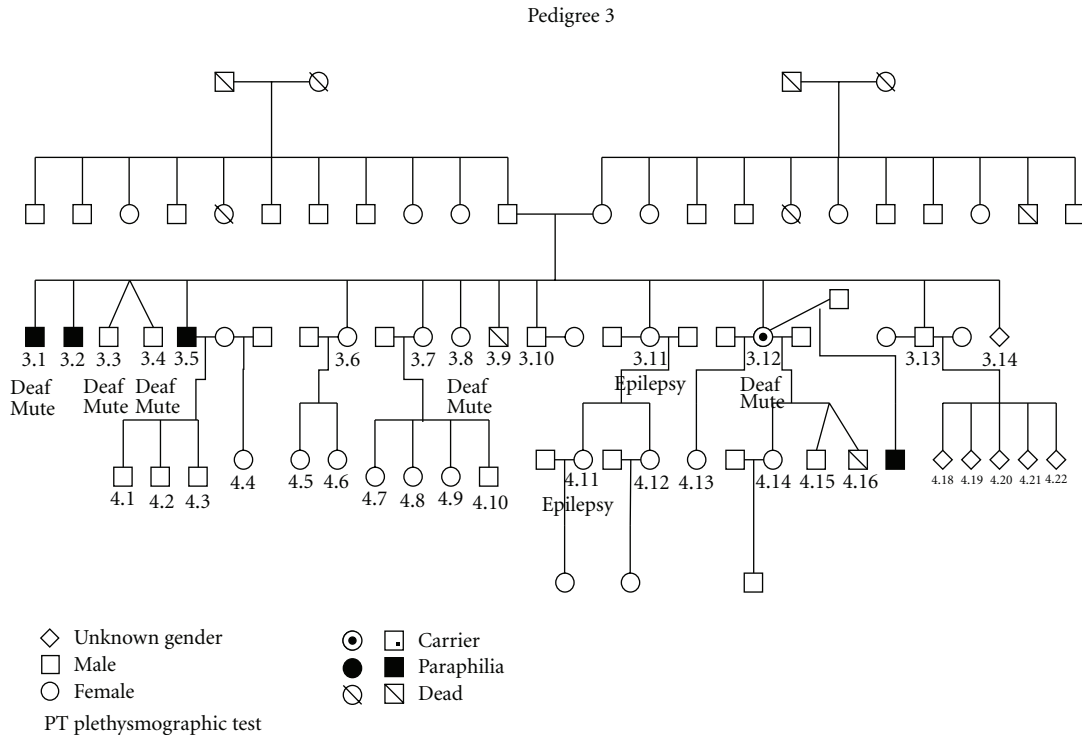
Pedigree 3

3.1
Deaf Mute

3.2

3.3
Deaf Mute

3.4
Deaf Mute

3.5

3.6

3.7

3.8

3.9

3.10

3.11
Epilepsy

3.12
Deaf Mute

3.13

3.14

Deaf Mute

4.1 4.2 4.3 4.4 4.5 4.6 4.7 4.8 4.9 4.10

4.11
Epilepsy

4.12 4.13 4.14 4.15 4.16

4.18 4.19 4.20 4.21 4.22

Unknown gender
Male
Female
PT plethysmographic test

Carrier
Paraphilia
Dead